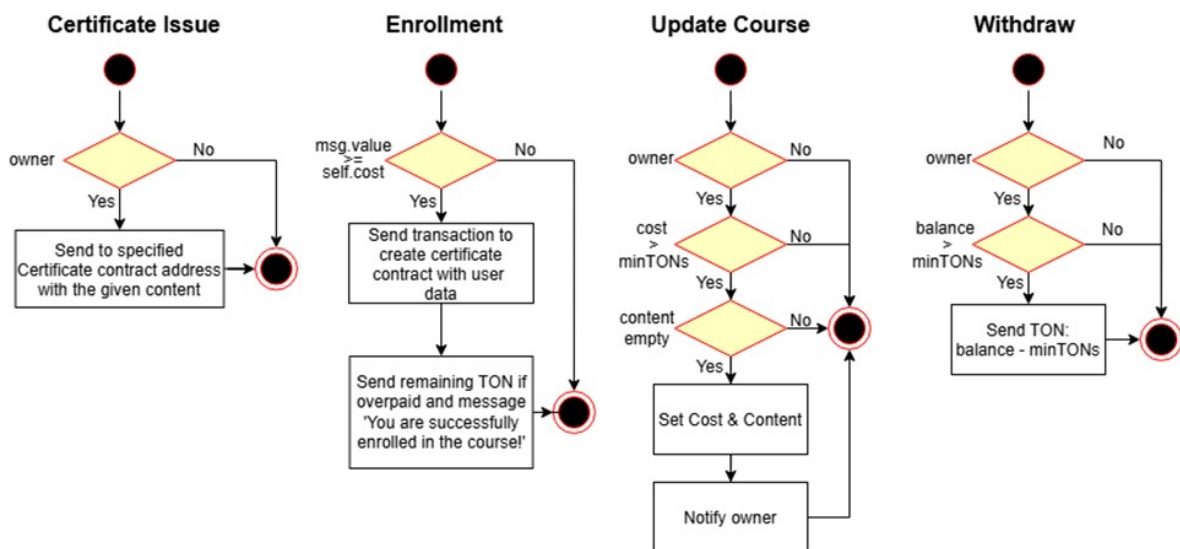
Certificate Issue

owner

No

Yes

Send to specified Certificate contract address with the given content

Enrollment

msg.value >= self.cost

No

Yes

Send transaction to create certificate contract with user data

Send remaining TON if overpaid and message 'You are successfully enrolled in the course!'

Update Course

owner

No

Yes

cost > minTONs

No

Yes

content empty

No

Yes

Set Cost & Content

Notify owner

Withdraw

owner

No

Yes

balance > minTONs

No

Yes

Send TON: balance - minTONs